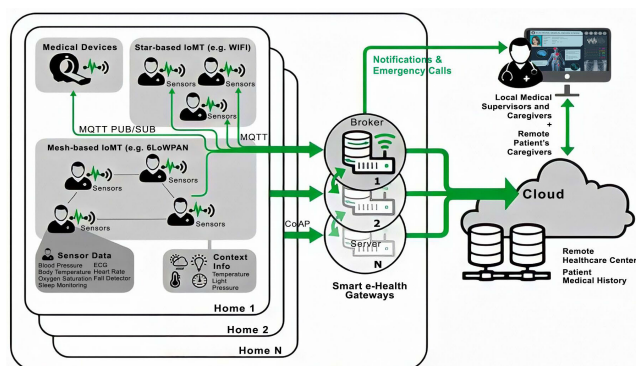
Medical Devices

Star-based IoMT (e.g. WIFI)

Sensors

Sensors

Sensors

MQTT PUB/SUB

MQTT

Mesh-based IoMT (e.g. 6LoWPAN

Sensors

Sensors

Sensors

Sensors

Sensor Data

Blood Pressure ECG
Body Temperature Heart Rate
Oxygen Saturation Fall Detector
Sleep Monitoring

Context Info

Temperature
Light
Pressure

Home 1

Home 2

Home N

CoAP

Broker

1

2

Server

N

Smart e-Health Gateways

Notifications & Emergency Calls

Local Medical Supervisors and Caregivers
+
Remote Patient's Caregivers

Cloud

Remote Healthcare Center

Patient Medical History